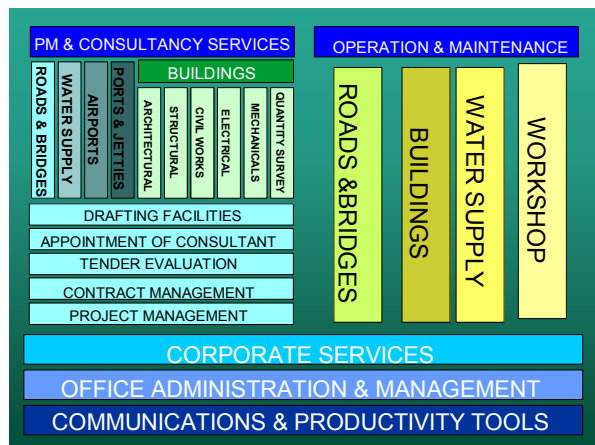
PM & CONSULTANCY SERVICES

ROADS & BRIDGES

WATER SUPPLY

AIRPORTS

PORTS & JETTIES

BUILDINGS

ARCHITECTURAL

STRUCTURAL

CIVIL WORKS

ELECTRICAL

MECHANICALS

QUANTITY SURVEY

DRAFTING FACILITIES

APPOINTMENT OF CONSULTANT

TENDER EVALUATION

CONTRACT MANAGEMENT

PROJECT MANAGEMENT

OPERATION & MAINTENANCE

ROADS &BRIDGES

BUILDINGS

WATER SUPPLY

WORKSHOP

CORPORATE SERVICES

OFFICE ADMINISTRATION & MANAGEMENT

COMMUNICATIONS & PRODUCTIVITY TOOLS